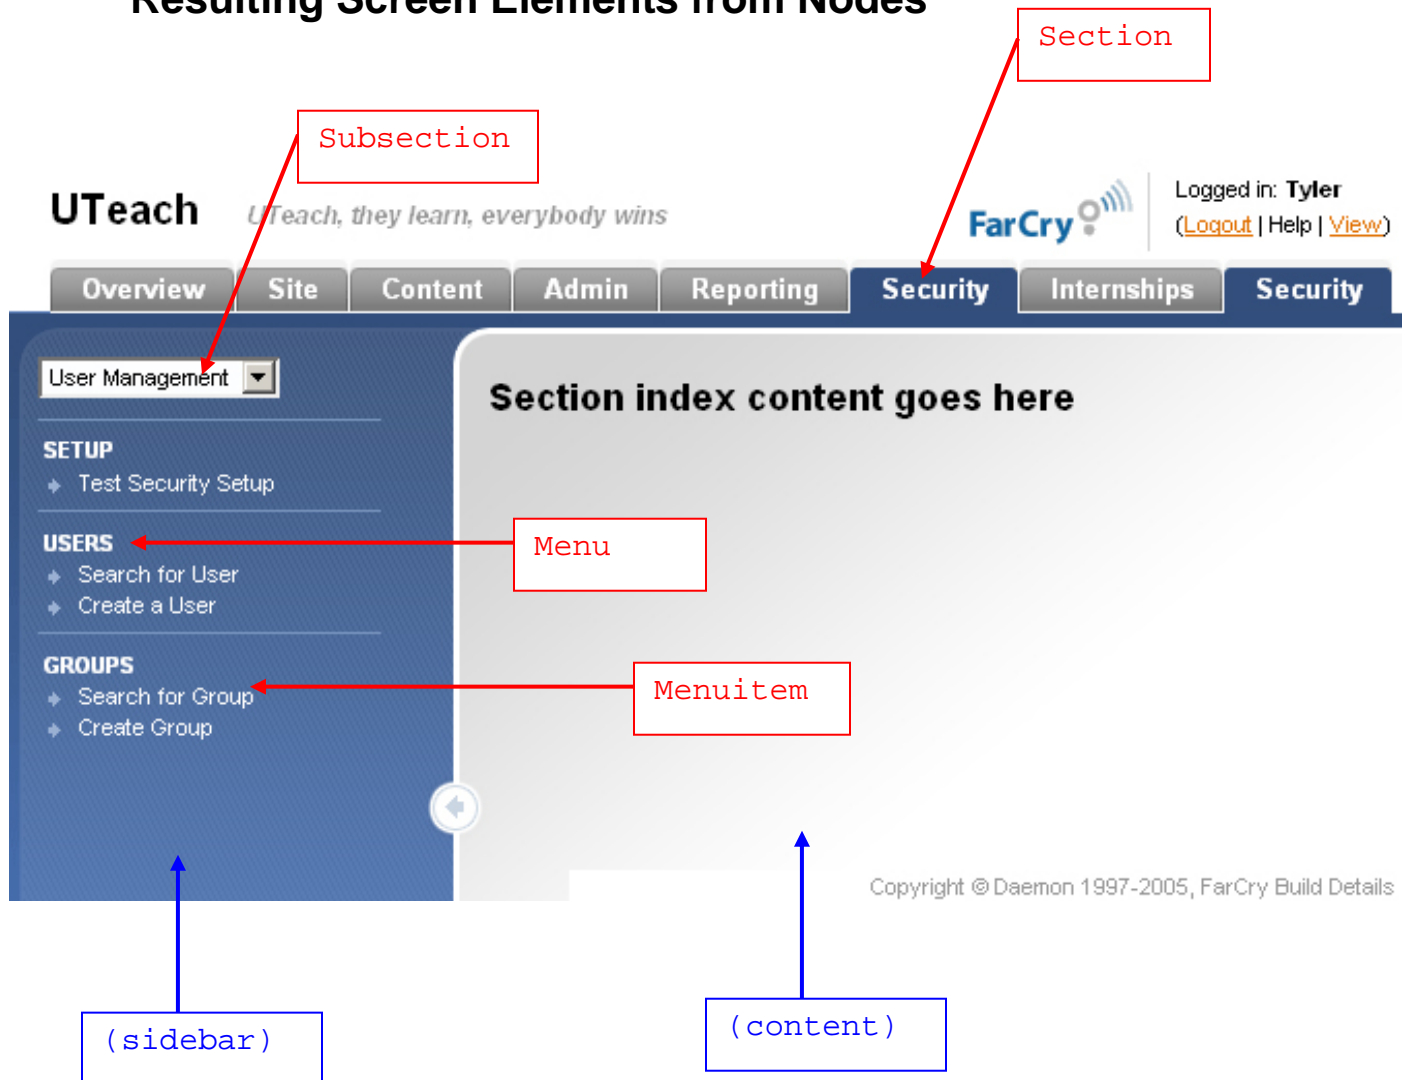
Resulting Screen Elements from Nodes

Section

Subsection

UTeach UTeach, they learn, everybody wins

FarCry

Logged in: Tyler
(Logout | Help | View)

Overview Site Content Admin Reporting Security Internships Security

User Management

SETUP
Test Security Setup

USERS
Search for User
Create a User

GROUPS
Search for Group
Create Group

Section index content goes here

Menu

Menuitem

Copyright © Daemon 1997-2005, FarCry Build Details

(sidebar)

(content)